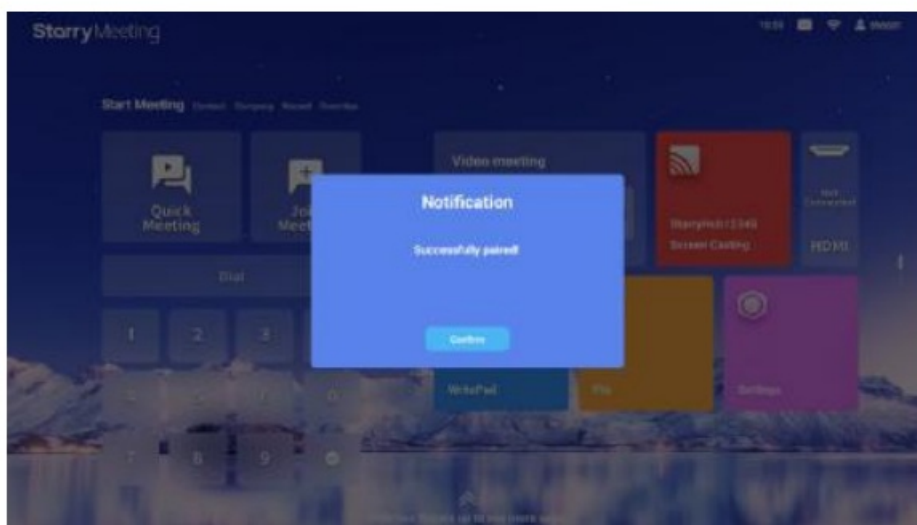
StarryMeeting

10:55 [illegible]

Start Meeting Contact Company Record Overview

Quick Meeting

Jo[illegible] Meet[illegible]

Video meeting

StarryHub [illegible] Screen Casting

Not Connected HDMI

Dial

1 2 3

WritePad

File

Settings

7 8 9

Notification

Successfully paired!

Confirm

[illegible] up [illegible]